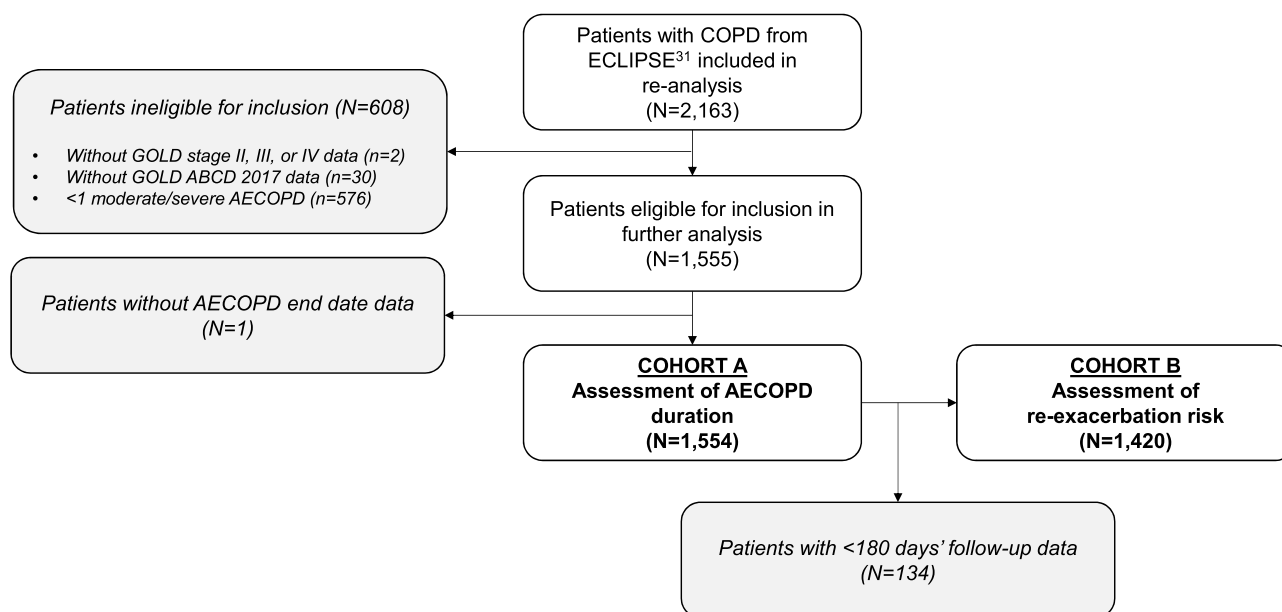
Patients with COPD from ECLIPSE$^{31}$ included in re-analysis (N=2,163)

*Patients ineligible for inclusion (N=608)*

- *Without GOLD stage II, III, or IV data (n=2)*
- *Without GOLD ABCD 2017 data (n=30)*
- *<1 moderate/severe AECOPD (n=576)*

Patients eligible for inclusion in further analysis (N=1,555)

*Patients without AECOPD end date data (N=1)*

**COHORT A**
**Assessment of AECOPD duration**
**(N=1,554)**

**COHORT B**
**Assessment of re-exacerbation risk**
**(N=1,420)**

*Patients with <180 days' follow-up data (N=134)*